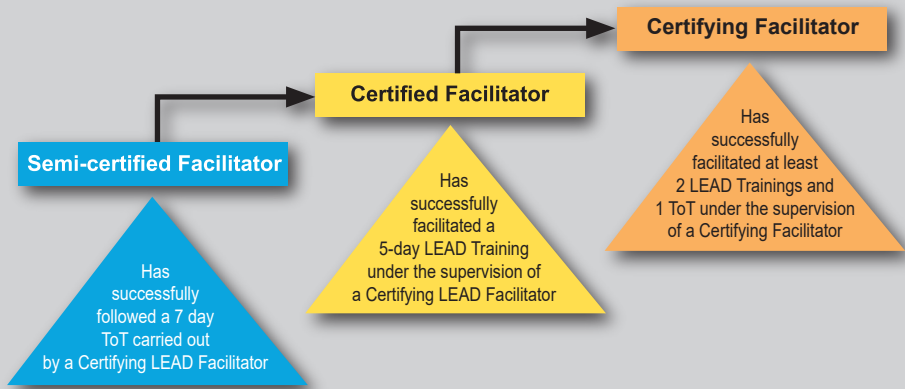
Semi-certified Facilitator

Has successfully followed a 7 day ToT carried out by a Certifying LEAD Facilitator

Certified Facilitator

Has successfully facilitated a 5-day LEAD Training under the supervision of a Certifying LEAD Facilitator

Certifying Facilitator

Has successfully facilitated at least 2 LEAD Trainings and 1 ToT under the supervision of a Certifying Facilitator